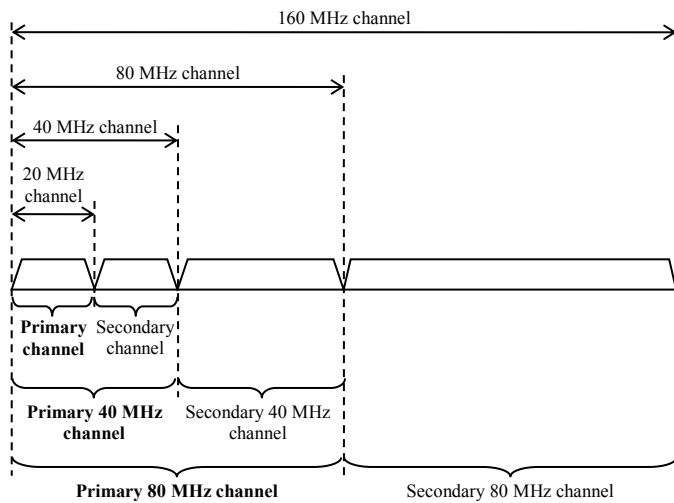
160 MHz channel

80 MHz channel

40 MHz channel

20 MHz channel

**Primary channel**

Secondary channel

**Primary 40 MHz channel**

Secondary 40 MHz channel

**Primary 80 MHz channel**

Secondary 80 MHz channel